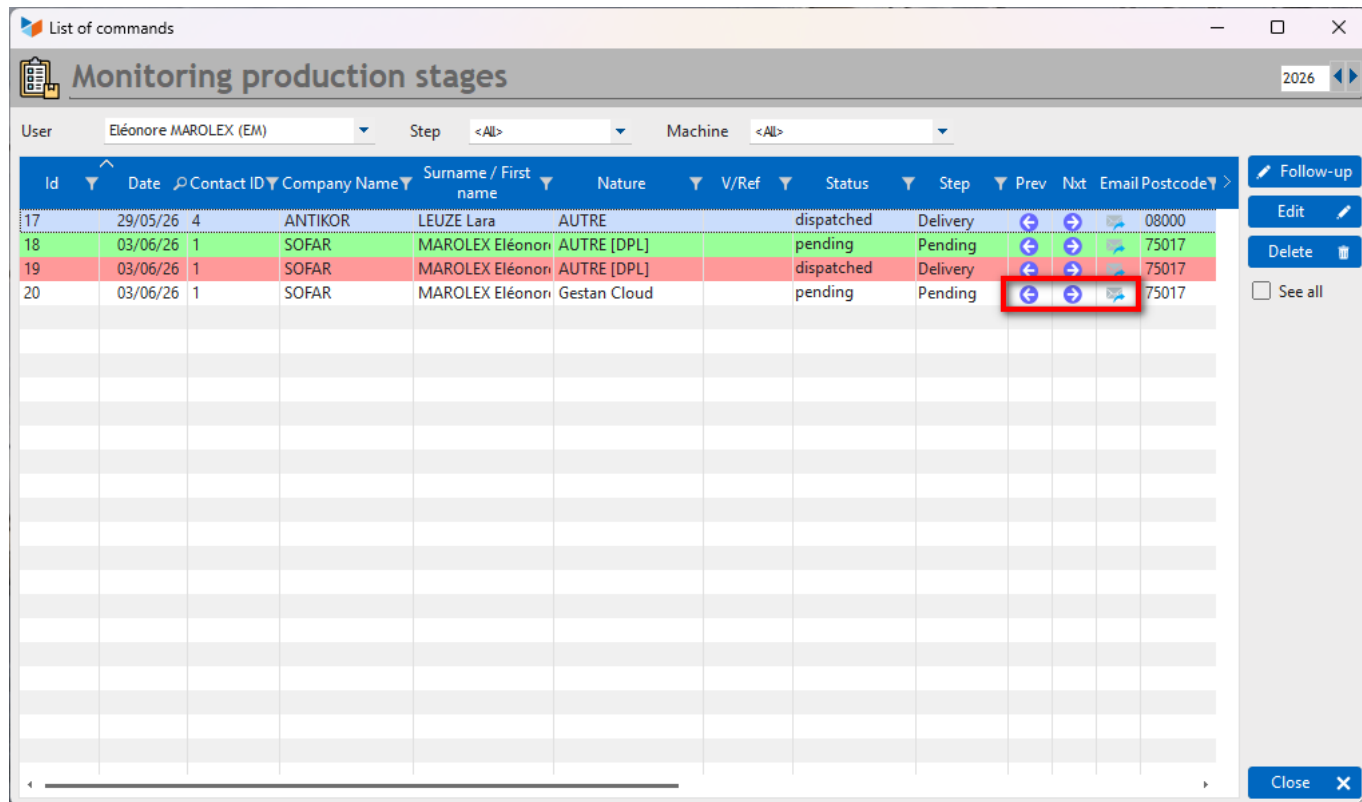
List of commands

Monitoring production stages

2026

User Eléonore MAROLEX (EM) Step <All> Machine <All>

| Id | Date | Contact ID | Company Name | Surname / First name | Nature | V/Ref | Status | Step | Prev | Nxt | Email | Postcode |
|---|---|---|---|---|---|---|---|---|---|---|---|---|
| 17 | 29/05/26 | 4 | ANTIKOR | LEUZE Lara | AUTRE | | dispatched | Delivery | | | | 08000 |
| 18 | 03/06/26 | 1 | SOFAR | MAROLEX Eléonor | AUTRE [DPL] | | pending | Pending | | | | 75017 |
| 19 | 03/06/26 | 1 | SOFAR | MAROLEX Eléonor | AUTRE [DPL] | | dispatched | Delivery | | | | 75017 |
| 20 | 03/06/26 | 1 | SOFAR | MAROLEX Eléonor | Gestan Cloud | | pending | Pending | | | | 75017 |

Follow-up
Edit
Delete
See all

Close